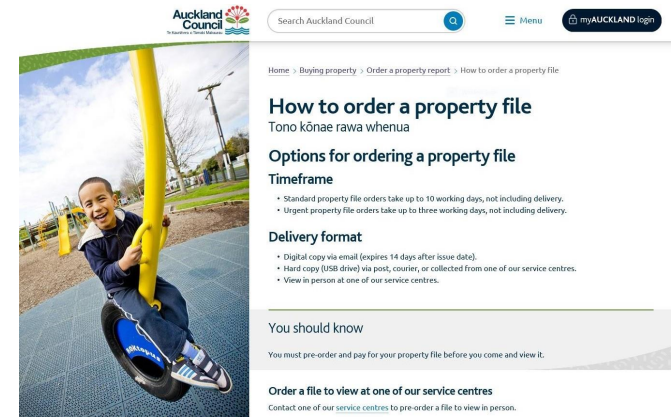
Auckland Council
Te Kaunihera o Tāmaki Makaurau

Search Auckland Council

Menu

myAUCKLAND login

Home > Buying property > Order a property report > How to order a property file

How to order a property file
Tono kōnae rawa whenua

Options for ordering a property file

Timeframe

• Standard property file orders take up to 10 working days, not including delivery.
• Urgent property file orders take up to three working days, not including delivery.

Delivery format

• Digital copy via email (expires 14 days after issue date).
• Hard copy (USB drive) via post, courier, or collected from one of our service centres.
• View in person at one of our service centres.

You should know

You must pre-order and pay for your property file before you come and view it.

Order a file to view at one of our service centres

Contact one of our service centres to pre-order a file to view in person.